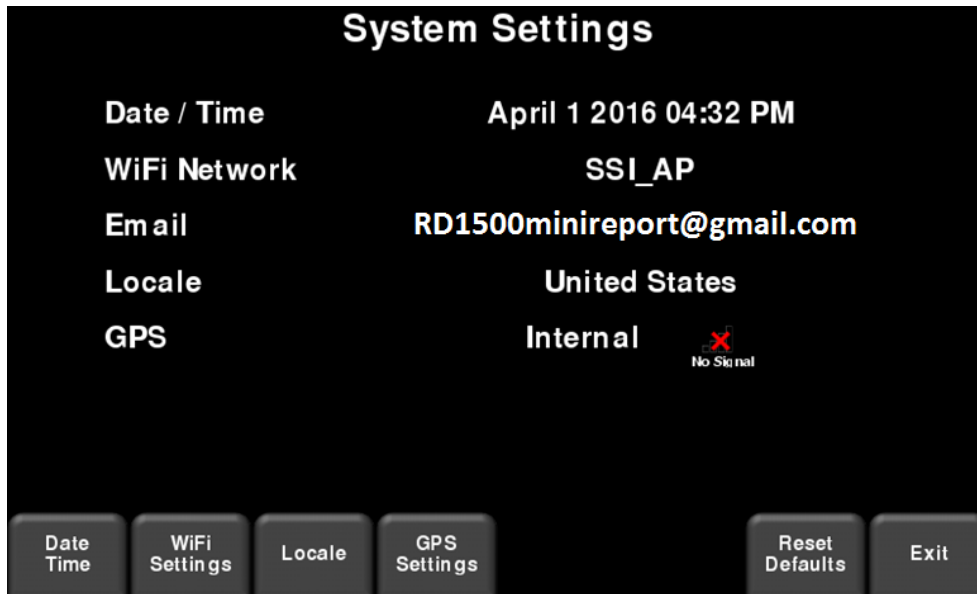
System Settings

| | |
|---|---|
| Date / Time | April 1 2016 04:32 PM |
| WiFi Network | SSI_AP |
| Email | RD1500minireport@gmail.com |
| Locale | United States |
| GPS | Internal No Signal |

Date Time
WiFi Settings
Locale
GPS Settings
Reset Defaults
Exit